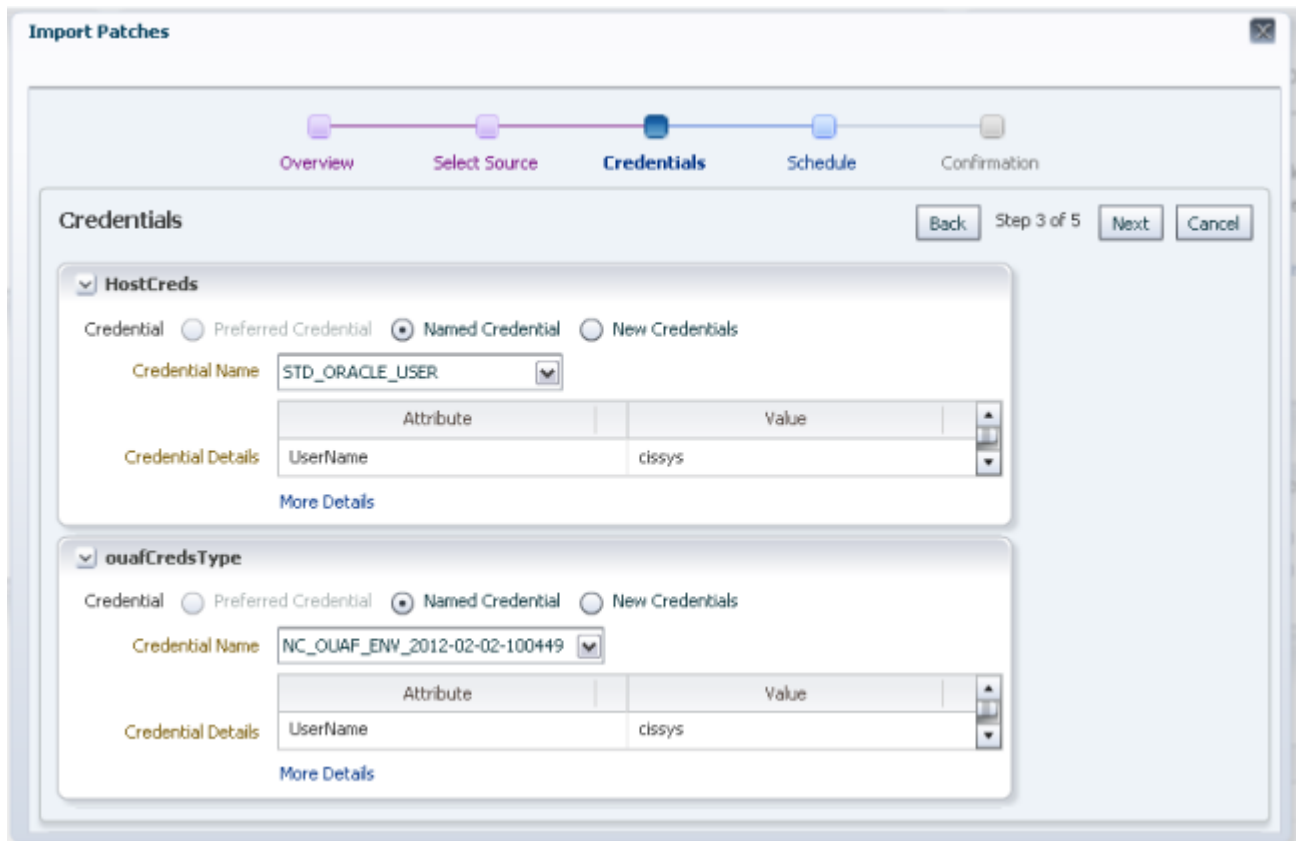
Import Patches

Overview Select Source Credentials Schedule Confirmation

Credentials

Back Step 3 of 5 Next Cancel

HostCreds

Credential Preferred Credential Named Credential New Credentials

Credential Name STD_ORACLE_USER

| Attribute | Value |
|---|---|
| UserName | cissys |

Credential Details

More Details

ouafCredsType

Credential Preferred Credential Named Credential New Credentials

Credential Name NC_OUAF_ENV_2012-02-02-100449

| Attribute | Value |
|---|---|
| UserName | cissys |

Credential Details

More Details